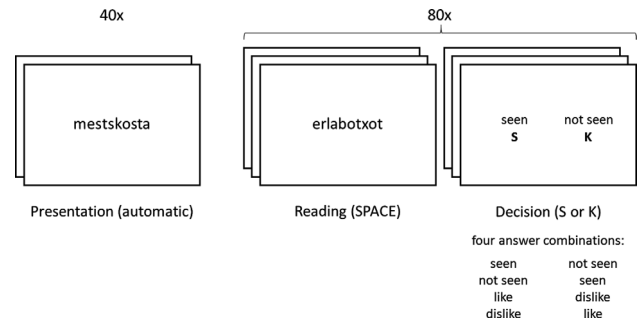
40x

80x

mestskosta

erlabotxot

seen
S

not seen
K

Presentation (automatic)

Reading (SPACE)

Decision (S or K)

four answer combinations:

| | |
|---|---|
| seen | not seen |
| not seen | seen |
| like | dislike |
| dislike | like |